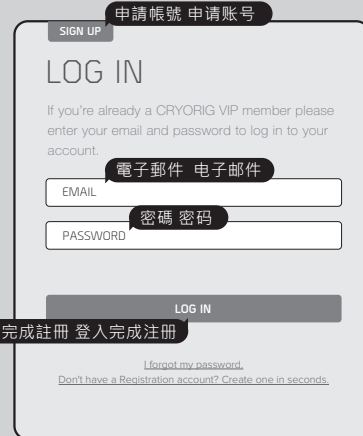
SIGN UP
申請帳號 申请账号

LOG IN

If you're already a CRYORIG VIP member please enter your email and password to log in to your account.

電子郵件 电子邮件
EMAIL

密碼 密码
PASSWORD

LOG IN
完成註冊 登入完成注册

I forgot my password.
Don't have a Registration account? Create one in seconds.